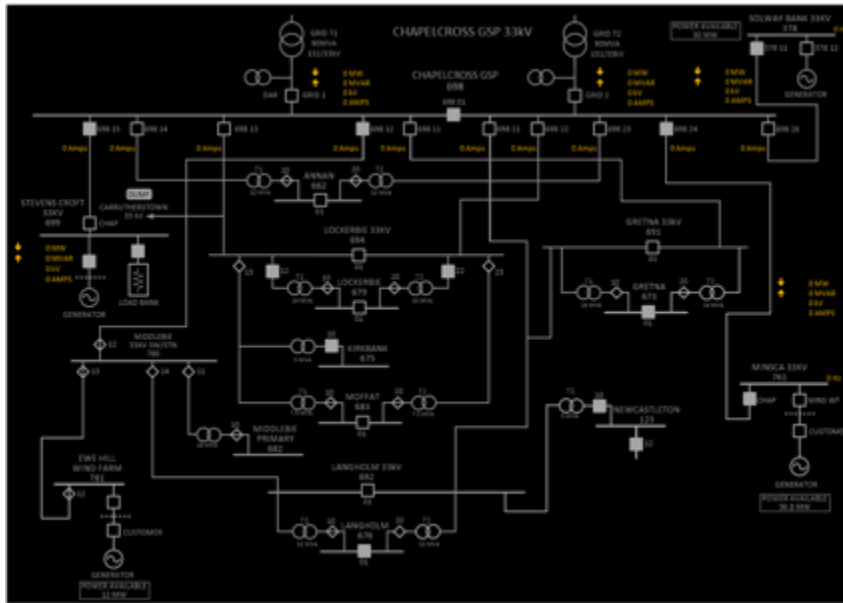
CHAPELCROSS GSP 33kV

GRID T1
90MVA
132/33kV

GRID T2
90MVA
132/33kV

POWER AVAILABLE
30 MW

SOLWAY BANK 33KV
578

DAR

GRID 1

GRID 2

0 MW
0 MVAR
0 kV
0 AMPS

0 MW
0 MVAR
0 kV
0 AMPS

0 MW
0 MVAR
0 kV
0 AMPS

CHAPELCROSS GSP
698

578 11
578 12

GENERATOR

698 01
698 15
698 14
698 13
698 12
698 11
698 21
698 22
698 23
698 24
698 26

0 Amps
0 Amps
0 Amps
0 Amps
0 Amps
0 Amps
0 Amps
0 Amps
0 Amps

DUMP

CARRUTHERSTOWN
33 kV

ANNAN
662

T1
T2

STEVENS CROFT
33KV
699

CHAP

0 MW
0 MVAR
0 kV
0 AMPS

GENERATOR

LOAD BANK

LOCKERBIE 33KV
694

LOCKERBIE
679

GRETNA 33kV
691

GRETNA
673

0 MW
0 MVAR
0 kV
0 AMPS

MIDDLEBIE
33KV SW/STN
760

KIRKBANK
675

MOFFAT
683

MIDDLEBIE
PRIMARY
682

NEWCASTLETON
121

MINSCA 33KV
761

CHAP

WIND WF

CUSTOMER

GENERATOR

POWER AVAILABLE
36.8 MW

EWE HILL
WIND FARM
781

LANGHOLM 33KV
692

LANGHOLM
676

CUSTOMER

GENERATOR

POWER AVAILABLE
12 MW